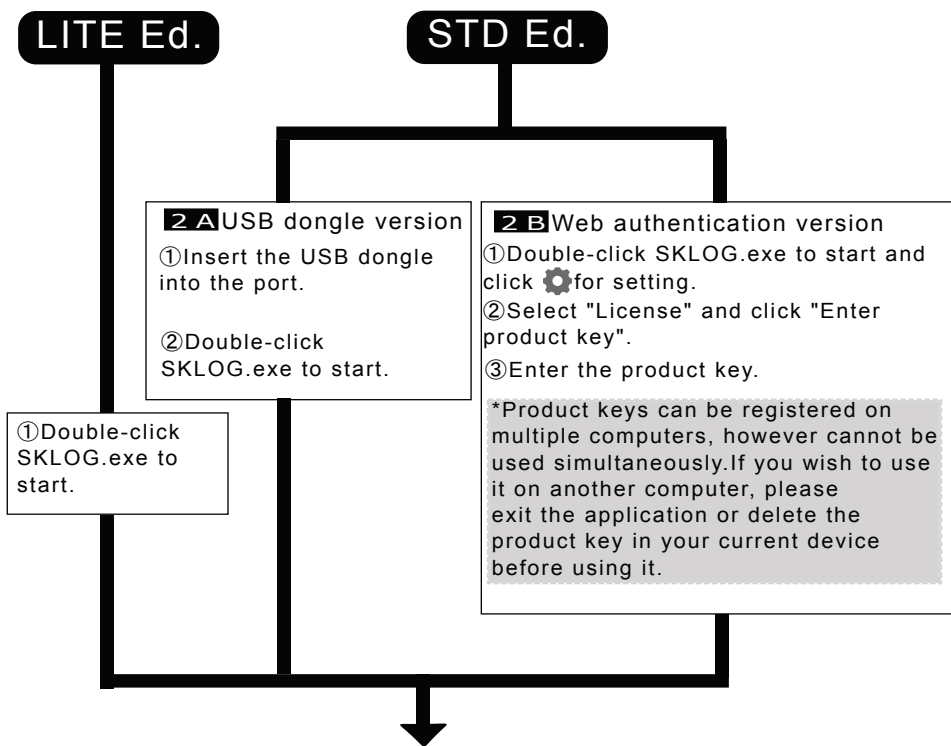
LITE Ed.

STD Ed.

2 A USB dongle version

①Insert the USB dongle into the port.

②Double-click SKLOG.exe to start.

2 B Web authentication version

①Double-click SKLOG.exe to start and click for setting.

②Select "License" and click "Enter product key".

③Enter the product key.

*Product keys can be registered on multiple computers, however cannot be used simultaneously.If you wish to use it on another computer, please exit the application or delete the product key in your current device before using it.

①Double-click SKLOG.exe to start.